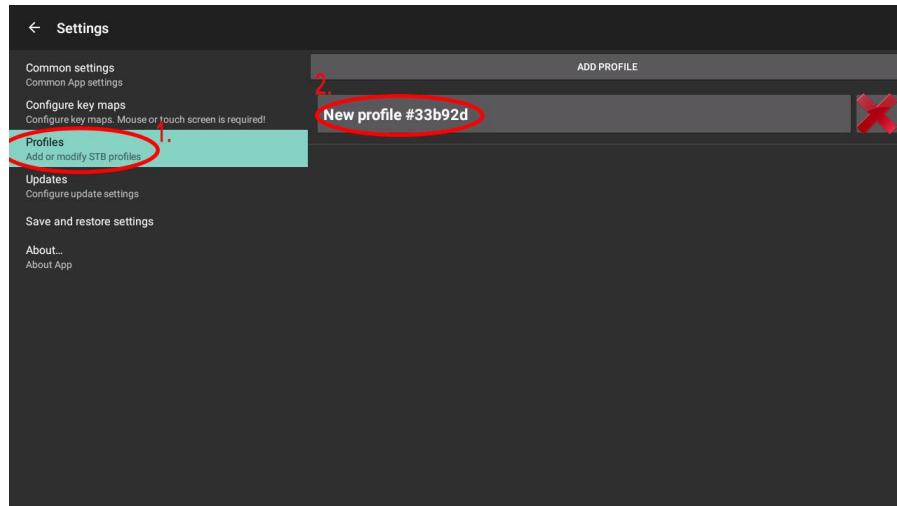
← Settings

Common settings
Common App settings

Configure key maps
Configure key maps. Mouse or touch screen is required!

Profiles
Add or modify STB profiles

1.

Updates
Configure update settings

Save and restore settings

About...
About App

ADD PROFILE

2.

New profile #33b92d